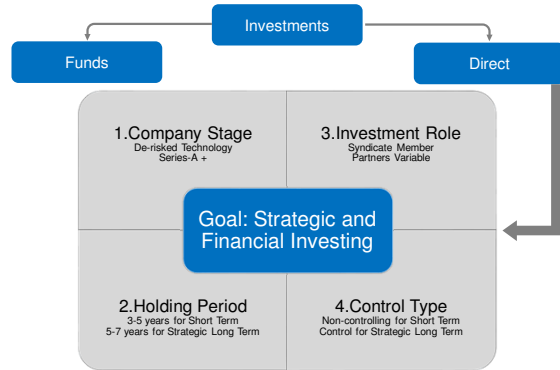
Investments

Funds

Direct

1.Company Stage
De-risked Technology
Series-A +

3.Investment Role
Syndicate Member
Partners Variable

Goal: Strategic and Financial Investing

2.Holding Period
3-5 years for Short Term
5-7 years for Strategic Long Term

4.Control Type
Non-controlling for Short Term
Control for Strategic Long Term